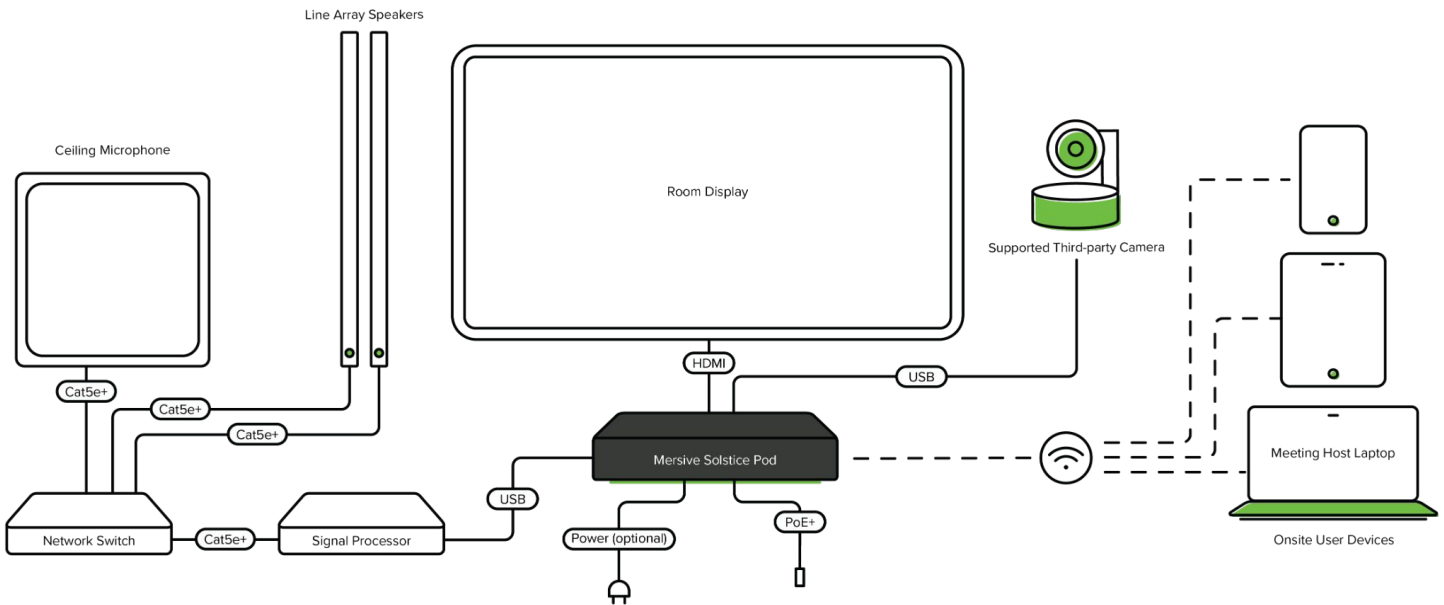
Line Array Speakers

Ceiling Microphone

Room Display

Supported Third-party Camera

Cat5e+

Cat5e+

Cat5e+

HDMI

USB

Mersive Solstice Pod

Meeting Host Laptop

Network Switch

Cat5e+

Signal Processor

USB

Power (optional)

PoE+

Onsite User Devices